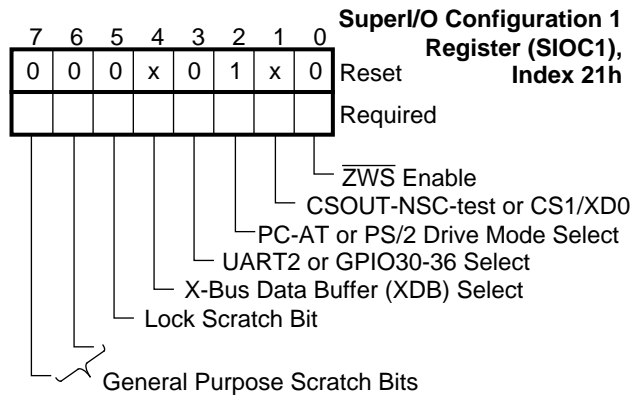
SuperI/O Configuration 1 Register (SIOC1), Index 21h

| 7 | 6 | 5 | 4 | 3 | 2 | 1 | 0 | |
|---|---|---|---|---|---|---|---|---|
| 0 | 0 | 0 | x | 0 | 1 | x | 0 | Reset |
| | | | | | | | | Required |

$\overline{ZWS}$ Enable
CSOUT-NSC-test or CS1/XD0
PC-AT or PS/2 Drive Mode Select
UART2 or GPIO30-36 Select
X-Bus Data Buffer (XDB) Select
Lock Scratch Bit
General Purpose Scratch Bits